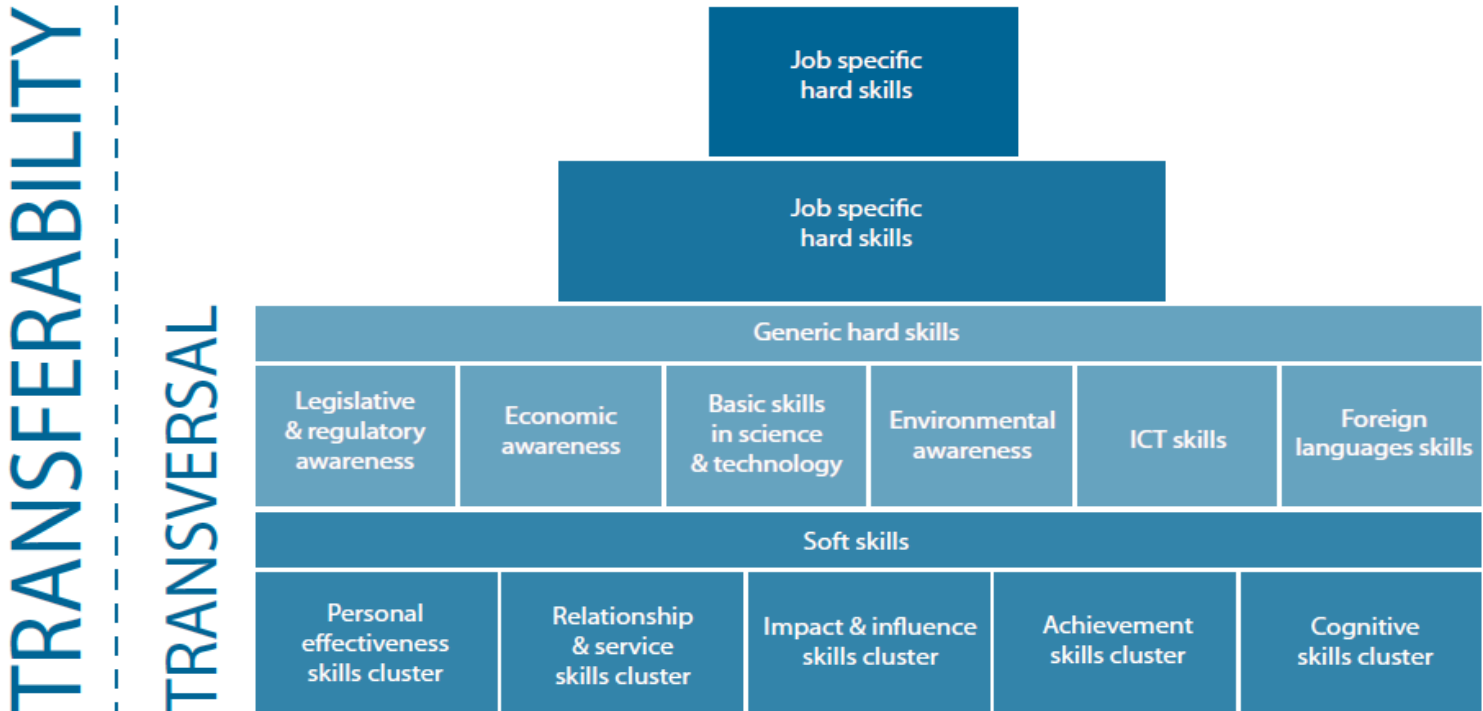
TRANSFERABILITY

TRANSVERSAL

Job specific hard skills

Job specific hard skills

Generic hard skills

| Legislative & regulatory awareness | Economic awareness | Basic skills in science & technology | Environmental awareness | ICT skills | Foreign languages skills |
|---|---|---|---|---|---|

Soft skills

| Personal effectiveness skills cluster | Relationship & service skills cluster | Impact & influence skills cluster | Achievement skills cluster | Cognitive skills cluster |
|---|---|---|---|---|